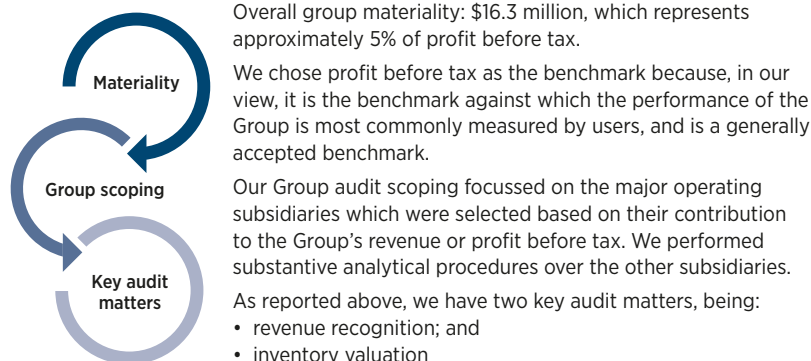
Materiality

Group scoping

Key audit matters

Overall group materiality: \$16.3 million, which represents approximately 5% of profit before tax.

We chose profit before tax as the benchmark because, in our view, it is the benchmark against which the performance of the Group is most commonly measured by users, and is a generally accepted benchmark.

Our Group audit scoping focussed on the major operating subsidiaries which were selected based on their contribution to the Group's revenue or profit before tax. We performed substantive analytical procedures over the other subsidiaries.

As reported above, we have two key audit matters, being:
• revenue recognition; and
• inventory valuation